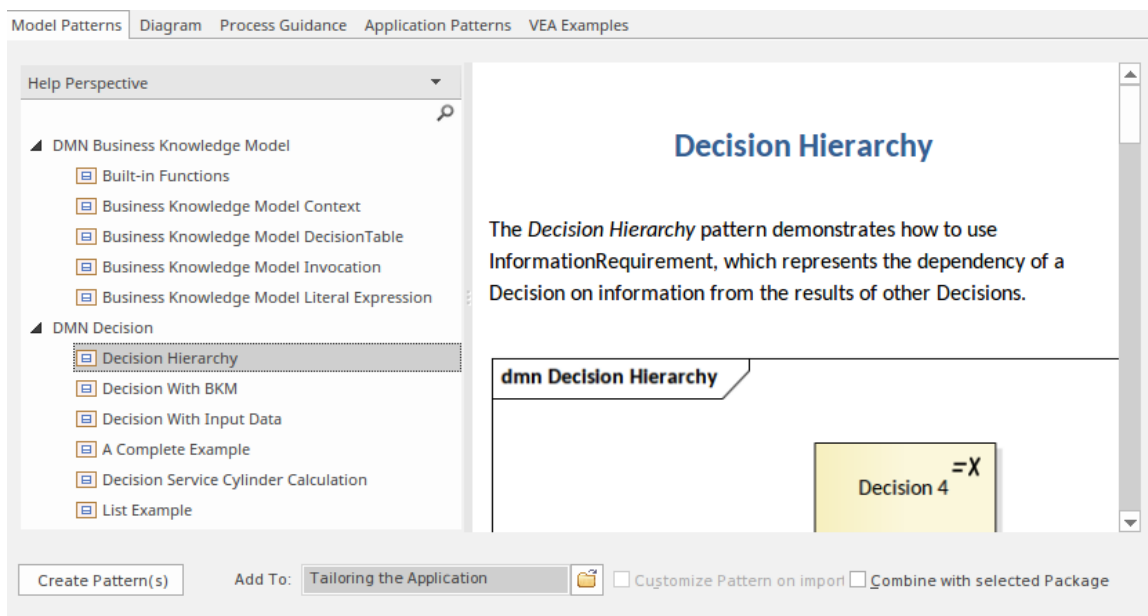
Model Patterns Diagram Process Guidance Application Patterns VEA Examples

Help Perspective

DMN Business Knowledge Model
Built-in Functions
Business Knowledge Model Context
Business Knowledge Model DecisionTable
Business Knowledge Model Invocation
Business Knowledge Model Literal Expression
DMN Decision
Decision Hierarchy
Decision With BKM
Decision With Input Data
A Complete Example
Decision Service Cylinder Calculation
List Example

Decision Hierarchy

The *Decision Hierarchy* pattern demonstrates how to use InformationRequirement, which represents the dependency of a Decision on information from the results of other Decisions.

dmn Decision Hierarchy

Decision 4 =X

Create Pattern(s) Add To: Tailoring the Application Customize Pattern on import Combine with selected Package